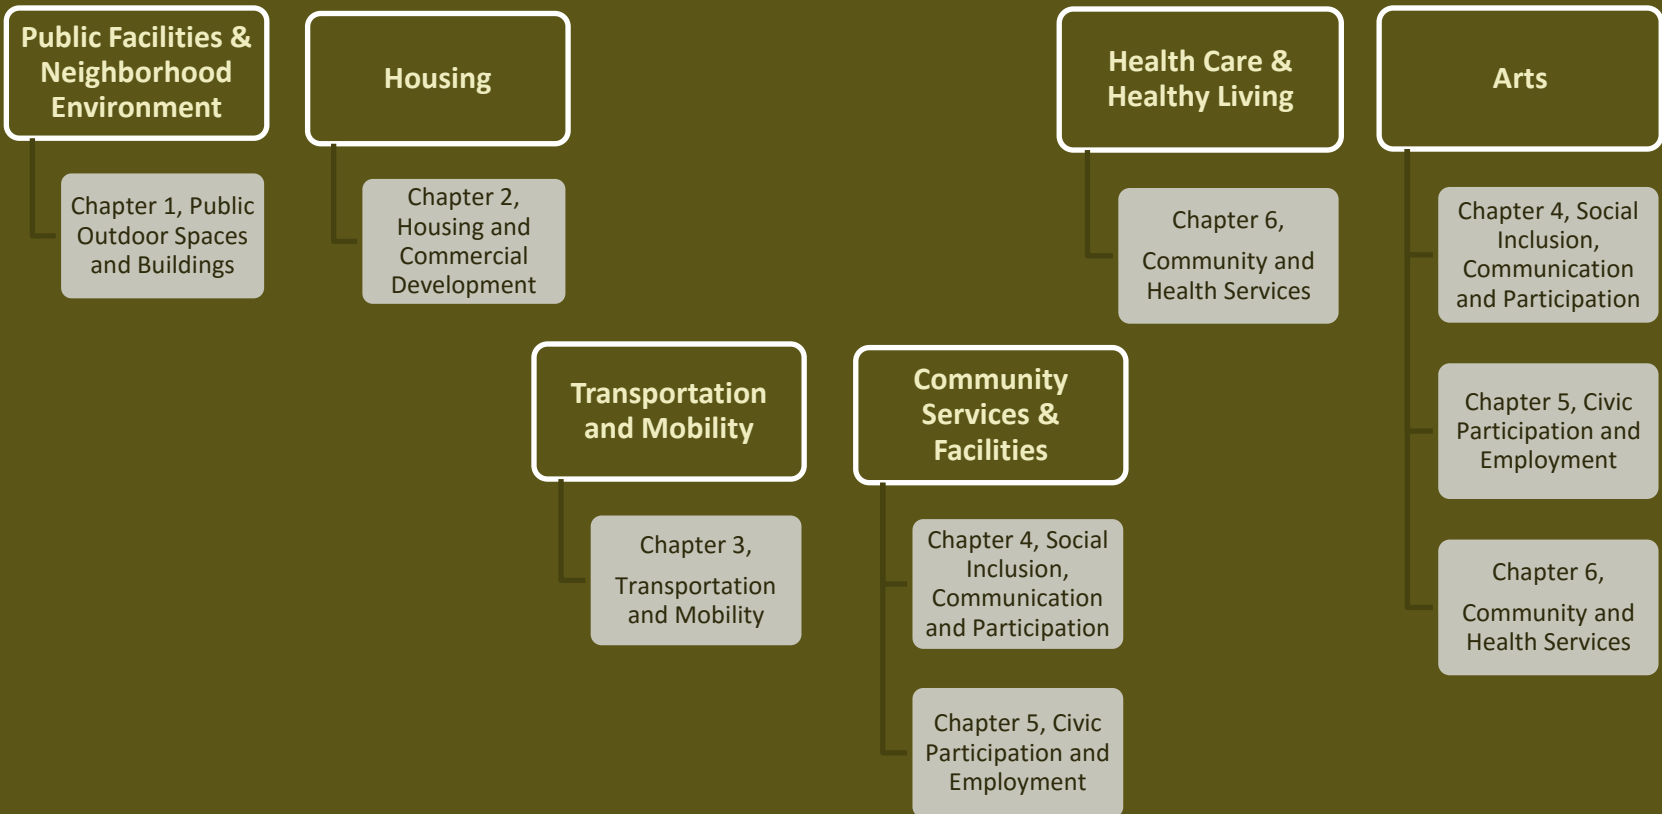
Public Facilities & Neighborhood Environment

Chapter 1, Public Outdoor Spaces and Buildings

Housing

Chapter 2, Housing and Commercial Development

Health Care & Healthy Living

Chapter 6, Community and Health Services

Arts

Chapter 4, Social Inclusion, Communication and Participation

Chapter 5, Civic Participation and Employment

Chapter 6, Community and Health Services

Transportation and Mobility

Chapter 3, Transportation and Mobility

Community Services & Facilities

Chapter 4, Social Inclusion, Communication and Participation

Chapter 5, Civic Participation and Employment